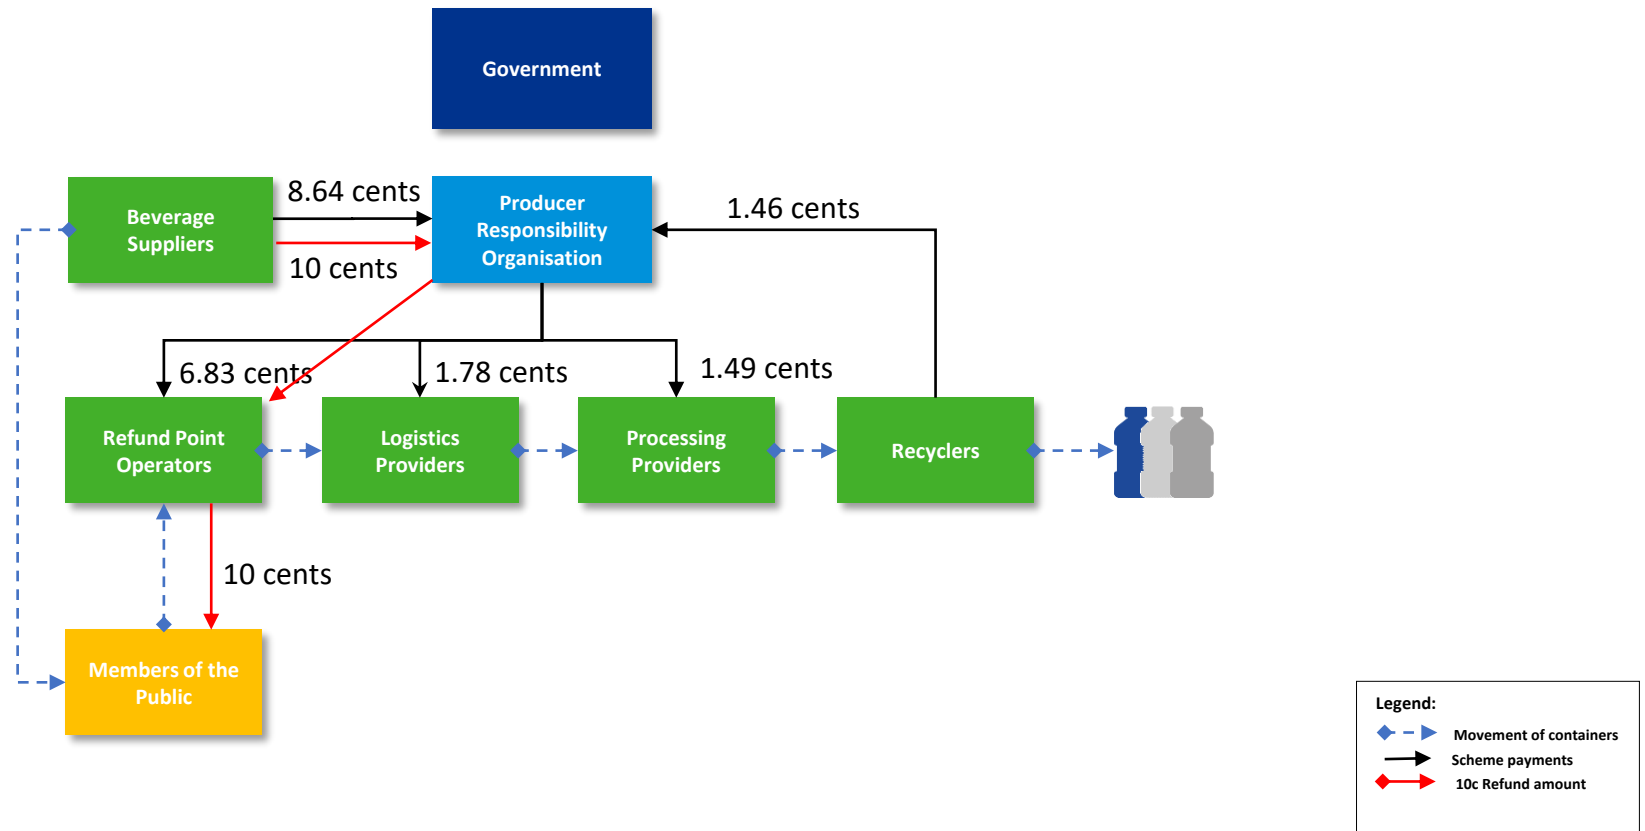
Government

Beverage Suppliers

8.64 cents

10 cents

Producer Responsibility Organisation

1.46 cents

6.83 cents

1.78 cents

1.49 cents

Refund Point Operators

Logistics Providers

Processing Providers

Recyclers

10 cents

Members of the Public

Legend:

Movement of containers

Scheme payments

10c Refund amount